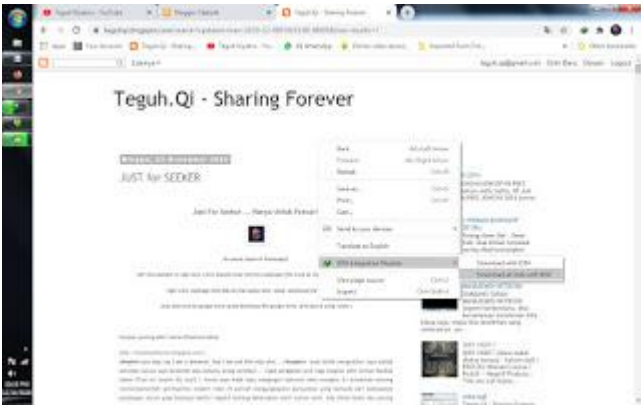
Teguh.Qi - Sharing Forever

Minggu, 22 November 2020

JUST for SEEKER

Just For Seeker ... Hanya Untuk Pencari

Translate to English

IDM Integration Module

Download with IDM

Download all links with IDM

View page source

Inspect

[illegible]